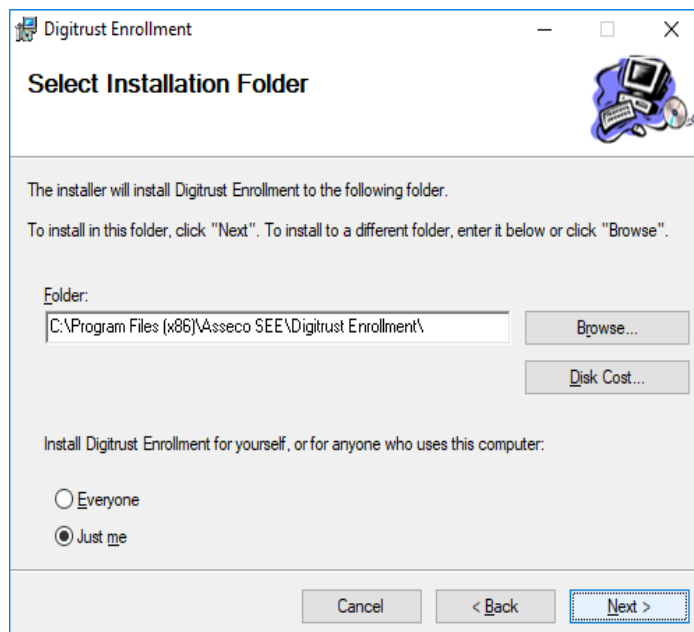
Digitrust Enrollment

Select Installation Folder

The installer will install Digitrust Enrollment to the following folder.

To install in this folder, click "Next". To install to a different folder, enter it below or click "Browse".

Folder:

C:\Program Files (x86)\Asseco SEE\Digitrust Enrollment\

Browse...

Disk Cost...

Install Digitrust Enrollment for yourself, or for anyone who uses this computer:

Everyone

Just me

Cancel

< Back

Next >